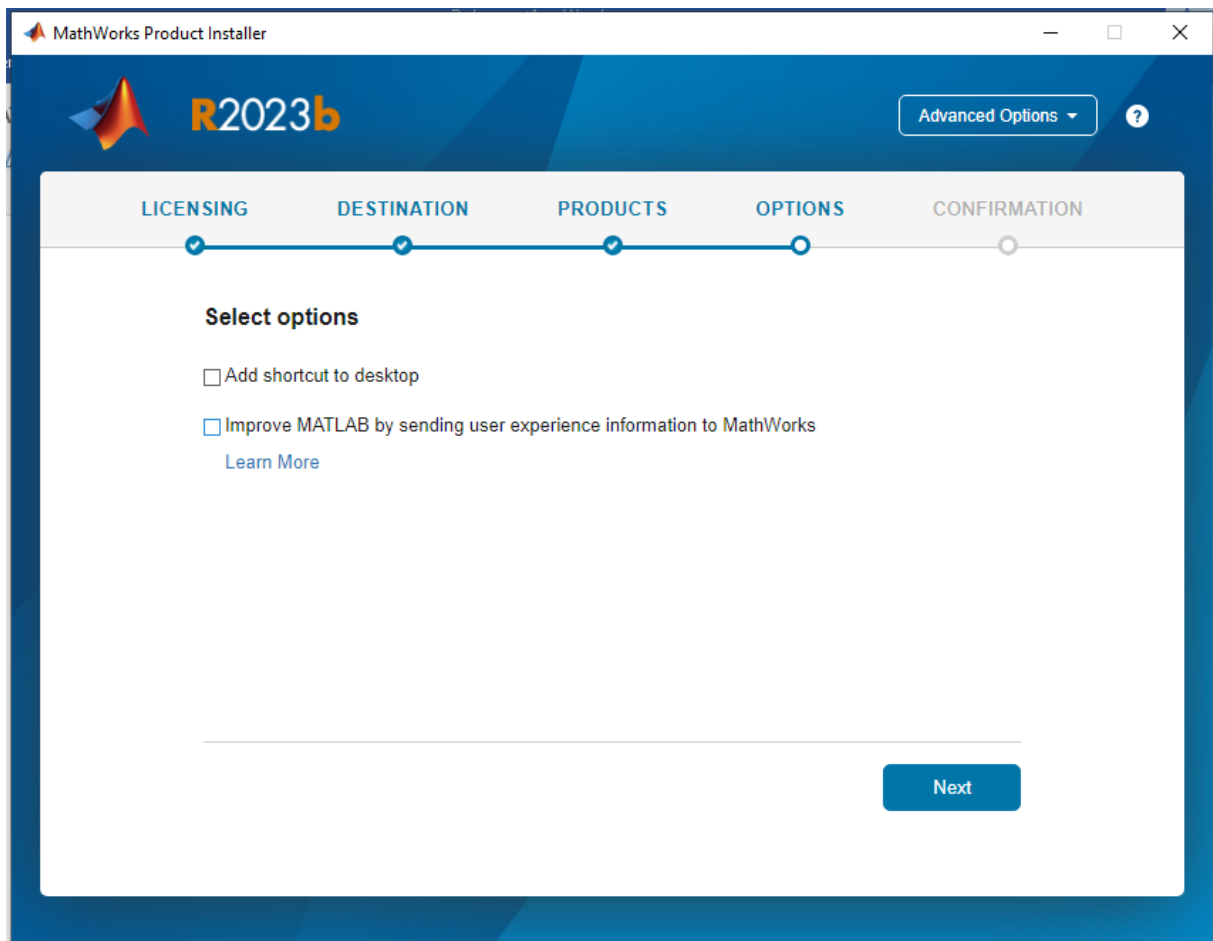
MathWorks Product Installer

R2023b

Advanced Options

?

LICENSING DESTINATION PRODUCTS OPTIONS CONFIRMATION

Select options

Add shortcut to desktop

Improve MATLAB by sending user experience information to MathWorks

Learn More

Next